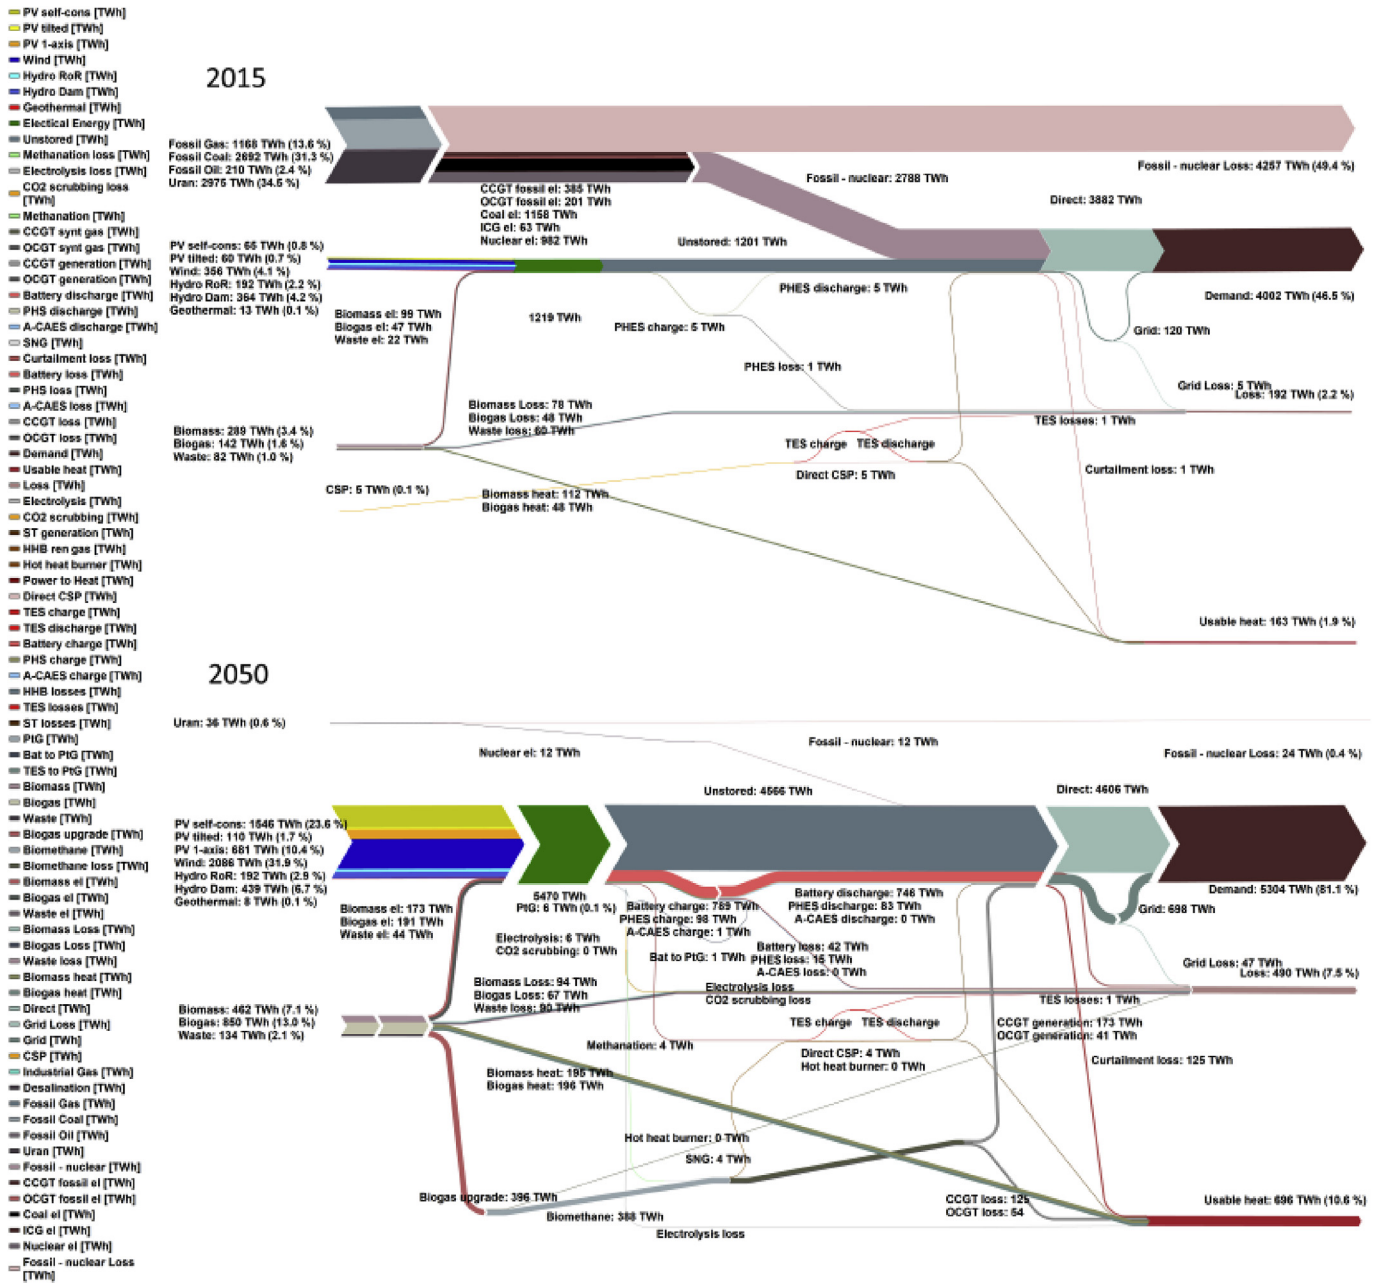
PV self-cons [TWh]
PV tilted [TWh]
PV 1-axis [TWh]
Wind [TWh]
Hydro RoR [TWh]
Hydro Dam [TWh]
Geothermal [TWh]
Electical Energy [TWh]
Unstored [TWh]
Methanation loss [TWh]
Electrolysis loss [TWh]
CO2 scrubbing loss [TWh]
Methanation [TWh]
CCGT synt gas [TWh]
OCGT synt gas [TWh]
CCGT generation [TWh]
OCGT generation [TWh]
Battery discharge [TWh]
PHS discharge [TWh]
A-CAES discharge [TWh]
SNG [TWh]
Curtailment loss [TWh]
Battery loss [TWh]
PHS loss [TWh]
A-CAES loss [TWh]
CCGT loss [TWh]
OCGT loss [TWh]
Demand [TWh]
Usable heat [TWh]
Loss [TWh]
Electrolysis [TWh]
CO2 scrubbing [TWh]
ST generation [TWh]
HHB ren gas [TWh]
Hot heat burner [TWh]
Power to Heat [TWh]
Direct CSP [TWh]
TES charge [TWh]
TES discharge [TWh]
Battery charge [TWh]
PHS charge [TWh]
A-CAES charge [TWh]
HHB losses [TWh]
TES losses [TWh]
ST losses [TWh]
PtG [TWh]
Bat to PtG [TWh]
TES to PtG [TWh]
Biomass [TWh]
Biogas [TWh]
Waste [TWh]
Biogas upgrade [TWh]
Biomethane [TWh]
Biomethane loss [TWh]
Biomass el [TWh]
Biogas el [TWh]
Waste el [TWh]
Biomass Loss [TWh]
Biogas Loss [TWh]
Waste loss [TWh]
Biomass heat [TWh]
Biogas heat [TWh]
Direct [TWh]
Grid Loss [TWh]
Grid [TWh]
CSP [TWh]
Industrial Gas [TWh]
Desalination [TWh]
Fossil Gas [TWh]
Fossil Coal [TWh]
Fossil Oil [TWh]
Uran [TWh]
Fossil - nuclear [TWh]
CCGT fossil el [TWh]
OCGT fossil el [TWh]
Coal el [TWh]
ICG el [TWh]
Nuclear el [TWh]
Fossil - nuclear Loss [TWh]

2015

Fossil Gas: 1168 TWh (13.6 %)
Fossil Coal: 2692 TWh (31.3 %)
Fossil Oil: 210 TWh (2.4 %)
Uran: 2975 TWh (34.5 %)
Fossil - nuclear Loss: 4257 TWh (49.4 %)
CCGT fossil el: 385 TWh
OCGT fossil el: 201 TWh
Coal el: 1158 TWh
ICG el: 63 TWh
Nuclear el: 982 TWh
Fossil - nuclear: 2788 TWh
Direct: 3882 TWh
Unstored: 1201 TWh
PV self-cons: 65 TWh (0.8 %)
PV tilted: 60 TWh (0.7 %)
Wind: 356 TWh (4.1 %)
Hydro RoR: 192 TWh (2.2 %)
Hydro Dam: 364 TWh (4.2 %)
Geothermal: 13 TWh (0.1 %)
PHES discharge: 5 TWh
Demand: 4002 TWh (46.5 %)
Biomass el: 99 TWh
Biogas el: 47 TWh
Waste el: 22 TWh
1219 TWh
PHES charge: 5 TWh
Grid: 120 TWh
PHES loss: 1 TWh
Grid Loss: 5 TWh
Loss: 192 TWh (2.2 %)
Biomass Loss: 78 TWh
Biogas Loss: 48 TWh
Waste loss: 60 TWh
TES losses: 1 TWh
Biomass: 289 TWh (3.4 %)
Biogas: 142 TWh (1.6 %)
Waste: 82 TWh (1.0 %)
TES charge
TES discharge
Direct CSP: 5 TWh
Curtailment loss: 1 TWh
CSP: 5 TWh (0.1 %)
Biomass heat: 112 TWh
Biogas heat: 48 TWh
Usable heat: 163 TWh (1.9 %)

2050

Uran: 36 TWh (0.6 %)
Nuclear el: 12 TWh
Fossil - nuclear: 12 TWh
Fossil - nuclear Loss: 24 TWh (0.4 %)
Unstored: 4566 TWh
Direct: 4606 TWh
PV self-cons: 1546 TWh (23.6 %)
PV tilted: 110 TWh (1.7 %)
PV 1-axis: 681 TWh (10.4 %)
Wind: 2086 TWh (31.9 %)
Hydro RoR: 192 TWh (2.9 %)
Hydro Dam: 439 TWh (6.7 %)
Geothermal: 8 TWh (0.1 %)
5470 TWh
PtG: 6 TWh (0.1 %)
Battery charge: 789 TWh
PHES charge: 98 TWh
A-CAES charge: 1 TWh
Battery discharge: 746 TWh
PHES discharge: 83 TWh
A-CAES discharge: 0 TWh
Demand: 5304 TWh (81.1 %)
Grid: 698 TWh
Biomass el: 173 TWh
Biogas el: 191 TWh
Waste el: 44 TWh
Electrolysis: 6 TWh
CO2 scrubbing: 0 TWh
Battery loss: 42 TWh
PHES loss: 15 TWh
A-CAES loss: 0 TWh
Bat to PtG: 1 TWh
Grid Loss: 47 TWh
Loss: 490 TWh (7.5 %)
Biomass Loss: 94 TWh
Biogas Loss: 67 TWh
Waste loss: 90 TWh
Electrolysis loss
CO2 scrubbing loss
TES losses: 1 TWh
Biomass: 462 TWh (7.1 %)
Biogas: 850 TWh (13.0 %)
Waste: 134 TWh (2.1 %)
TES charge
TES discharge
CCGT generation: 173 TWh
OCGT generation: 41 TWh
Methanation: 4 TWh
Direct CSP: 4 TWh
Hot heat burner: 0 TWh
Curtailment loss: 125 TWh
Biomass heat: 195 TWh
Biogas heat: 196 TWh
Hot heat burner: 0 TWh
SNG: 4 TWh
Biogas upgrade: 396 TWh
Biomethane: 388 TWh
CCGT loss: 125
OCGT loss: 54
Usable heat: 696 TWh (10.6 %)
Electrolysis loss